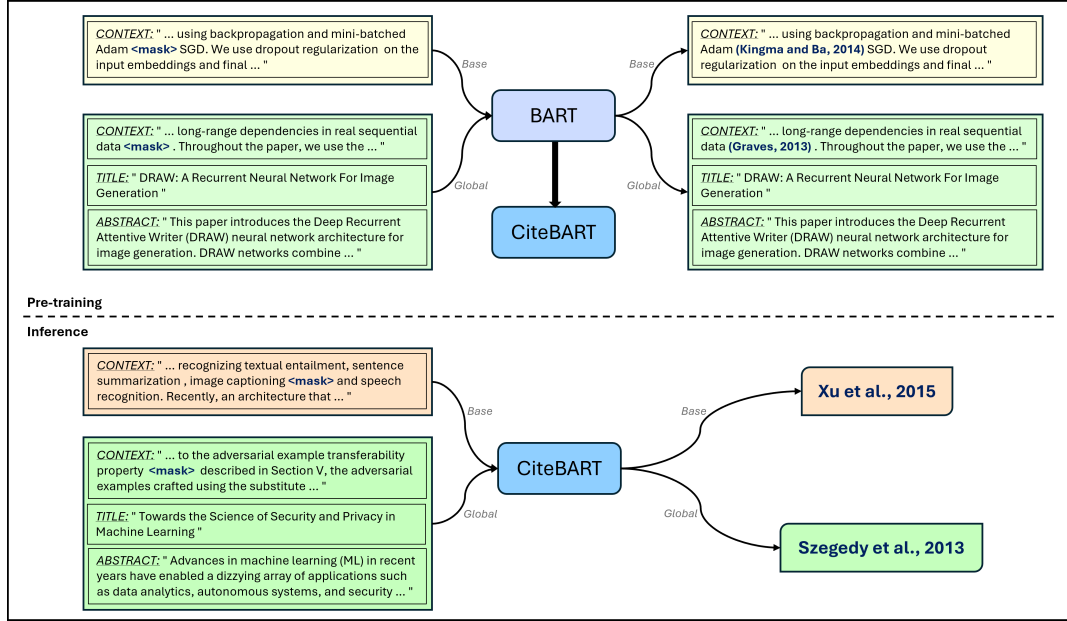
CONTEXT: " ... using backpropagation and mini-batched Adam <mask> SGD. We use dropout regularization on the input embeddings and final ... "

CONTEXT: " ... long-range dependencies in real sequential data <mask> . Throughout the paper, we use the ... "

TITLE: " DRAW: A Recurrent Neural Network For Image Generation "

ABSTRACT: " This paper introduces the Deep Recurrent Attentive Writer (DRAW) neural network architecture for image generation. DRAW networks combine ... "

Base

Global

BART

CiteBART

Base

Global

CONTEXT: " ... using backpropagation and mini-batched Adam (Kingma and Ba, 2014) SGD. We use dropout regularization on the input embeddings and final ... "

CONTEXT: " ... long-range dependencies in real sequential data (Graves, 2013) . Throughout the paper, we use the ... "

TITLE: " DRAW: A Recurrent Neural Network For Image Generation "

ABSTRACT: " This paper introduces the Deep Recurrent Attentive Writer (DRAW) neural network architecture for image generation. DRAW networks combine ... "

Pre-training

Inference

CONTEXT: " ... recognizing textual entailment, sentence summarization , image captioning <mask> and speech recognition. Recently, an architecture that ... "

CONTEXT: " ... to the adversarial example transferability property <mask> described in Section V, the adversarial examples crafted using the substitute ... "

TITLE: " Towards the Science of Security and Privacy in Machine Learning "

ABSTRACT: " Advances in machine learning (ML) in recent years have enabled a dizzying array of applications such as data analytics, autonomous systems, and security ... "

Base

Global

CiteBART

Base

Global

Xu et al., 2015

Szegedy et al., 2013